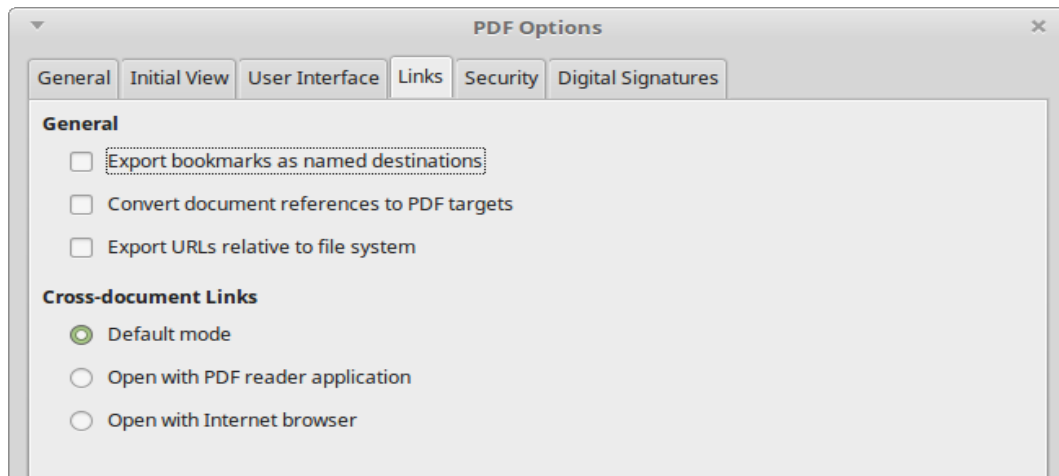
PDF Options

General | Initial View | User Interface | Links | Security | Digital Signatures

General

Export bookmarks as named destinations

Convert document references to PDF targets

Export URLs relative to file system

Cross-document Links

Default mode

Open with PDF reader application

Open with Internet browser